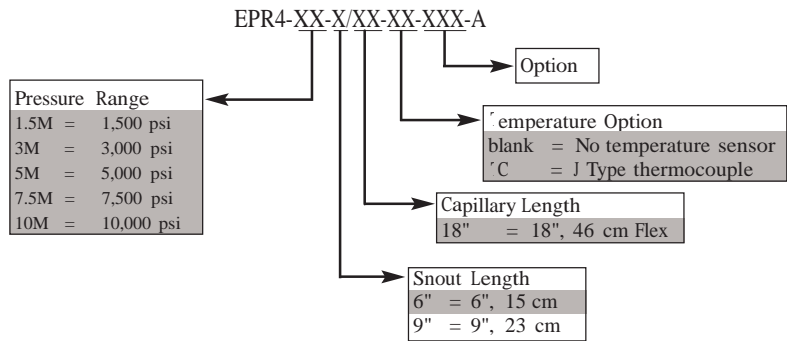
EPR4-XX-X/XX-XX-XXX-A

Option

Pressure Range

| | | |
|---|---|---|
| 1.5M | = | 1,500 psi |
| 3M | = | 3,000 psi |
| 5M | = | 5,000 psi |
| 7.5M | = | 7,500 psi |
| 10M | = | 10,000 psi |

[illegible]emperature Option

| | | |
|---|---|---|
| blank | = | No temperature sensor |
| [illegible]C | = | J Type thermocouple |

Capillary Length

| | | |
|---|---|---|
| 18" | = | 18", 46 cm Flex |

Snout Length

| | | |
|---|---|---|
| 6" | = | 6", 15 cm |
| 9" | = | 9", 23 cm |